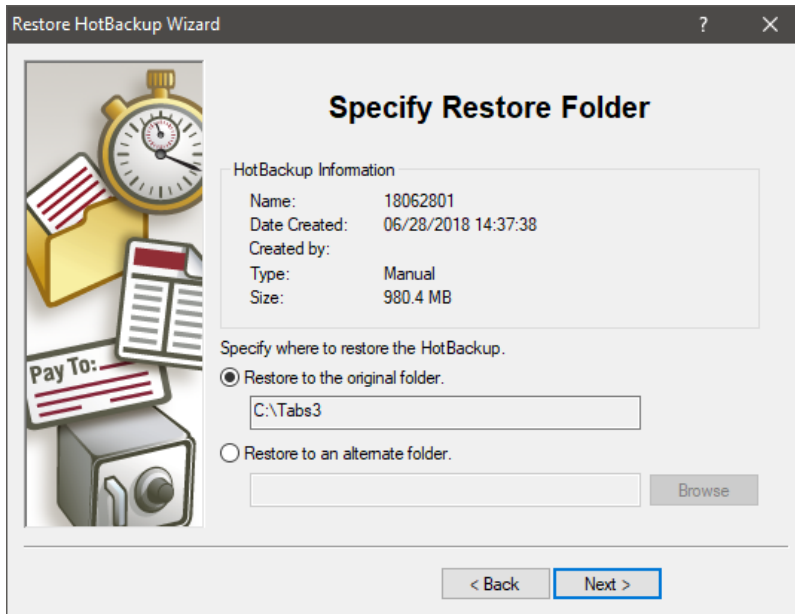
Restore HotBackup Wizard

?

✕

Pay To:

Specify Restore Folder

HotBackup Information

| | |
|---|---|
| Name: | 18062801 |
| Date Created: | 06/28/2018 14:37:38 |
| Created by: | |
| Type: | Manual |
| Size: | 980.4 MB |

Specify where to restore the HotBackup.

Restore to the original folder.

C:\Tabs3

Restore to an alternate folder.

Browse

< Back

Next >